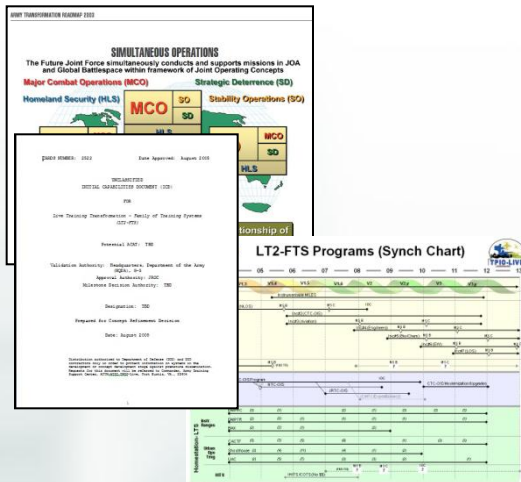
ARMY TRANSFORMATION ROADMAP 2003

SIMULTANEOUS OPERATIONS

The Future Joint Force simultaneously conducts and supports missions in JOA and Global Battlespace within framework of Joint Operating Concepts

Major Combat Operations (MCO)

Strategic Deterrence (SD)

Homeland Security (HLS)

Stability Operations (SD)

MCO

SO

SD

HLS

MCO

SO

SD

HLS

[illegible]tionship of

JROCS NUMBER: 2022 Date Approved: August 2005

UNCLASSIFIED

INITIAL CAPABILITIES DOCUMENT (ICD)

FOR

Live Training Transformation - Family of Training Systems (LT2-FTS)

Potential ACAT: TBD

Validation Authority: Headquarters, Department of the Army (HQDA), G-3

Approval Authority: JROC

Milestone Decision Authority: TBD

Designation: TBD

Prepared for Concept Refinement Decision

Date: August 2005

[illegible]

LT2-FTS Programs (Synch Chart)

05 06 07 08 09 10 11 12 13

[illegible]